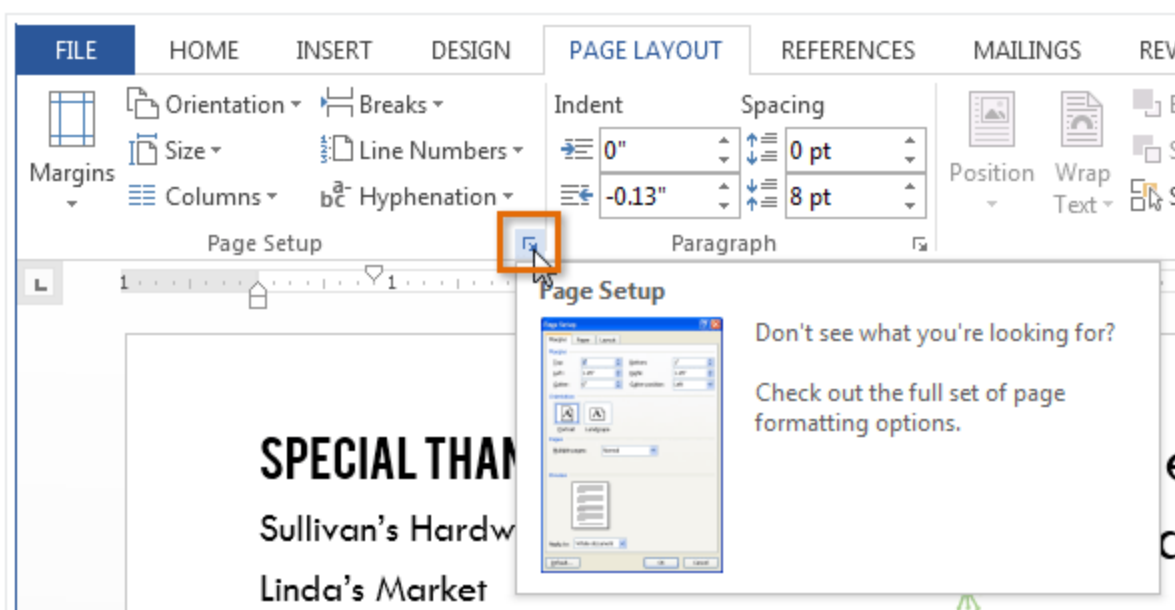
FILE HOME INSERT DESIGN PAGE LAYOUT REFERENCES MAILINGS REV

Margins

Orientation

Size

Columns

Breaks

Line Numbers

Hyphenation

Page Setup

Indent

0"

-0.13"

Spacing

0 pt

8 pt

Paragraph

Position

Wrap Text

1

1

Page Setup

Don't see what you're looking for?

Check out the full set of page formatting options.

SPECIAL THAN

Sullivan's Hardw

Linda's Market